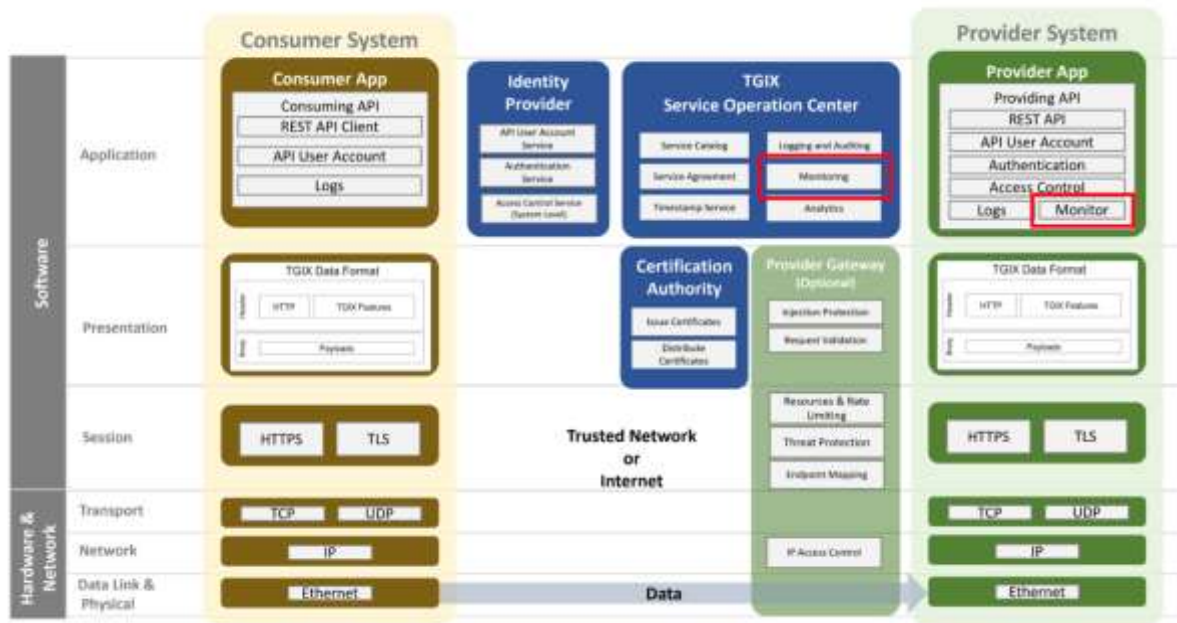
Consumer System

Provider System

Software

Application

Consumer App
Consuming API
REST API Client
API User Account
Logs

Identity Provider
API User Account Service
Authentication Service
Access Control Service (System Level)

TGIX Service Operation Center
Service Catalog
Logging and Auditing
Service Agreement
Monitoring
Timestamp Service
Analytics

Provider App
Providing API
REST API
API User Account
Authentication
Access Control
Logs
Monitor

Presentation

TGIX Data Format
Header
HTTP
TGIX Features
Body
Payloads

Certification Authority
Issue Certificates
Distribute Certificates

Provider Gateway (Optional)
Injection Protection
Request Validation
Resources & Rate Limiting
Threat Protection
Endpoint Mapping
IP Access Control

TGIX Data Format
Header
HTTP
TGIX Features
Body
Payloads

Session

HTTPS
TLS

Trusted Network or Internet

HTTPS
TLS

Hardware & Network

Transport
TCP
UDP
TCP
UDP

Network
IP
IP

Data Link & Physical
Ethernet
Data
Ethernet